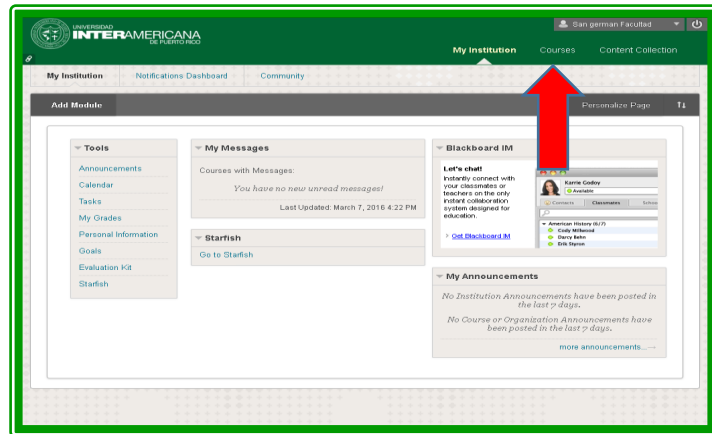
UNIVERSIDAD INTERAMERICANA DE PUERTO RICO

San german Facultad

My Institution Courses Content Collection

My Institution Notifications Dashboard Community

Add Module

Personalize Page

Tools
Announcements
Calendar
Tasks
My Grades
Personal Information
Goals
Evaluation Kit
Starfish

My Messages
Courses with Messages:
You have no new unread messages!
Last Updated: March 7, 2016 4:22 PM

Starfish
Go to Starfish

Blackboard IM
Let's chat!
Instantly connect with your classmates or teachers on the only instant collaboration system designed for education.
Get Blackboard IM

Karrie Godoy
Available
Contacts Classmates
American History (6/7)
Cody Millwood
Darcy Behn
Erik Styron

My Announcements
No Institution Announcements have been posted in the last 7 days.
No Course or Organization Announcements have been posted in the last 7 days.
more announcements...